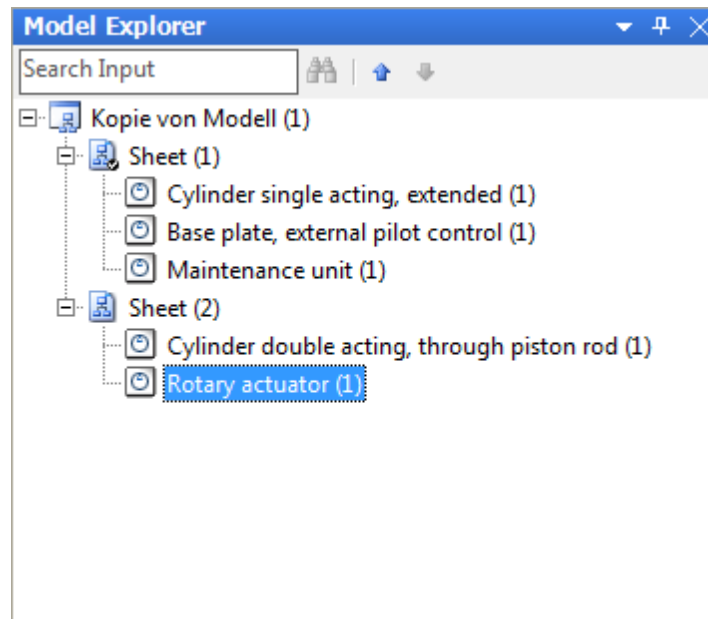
Model Explorer

Search Input

Kopie von Modell (1)
Sheet (1)
Cylinder single acting, extended (1)
Base plate, external pilot control (1)
Maintenance unit (1)
Sheet (2)
Cylinder double acting, through piston rod (1)
Rotary actuator (1)